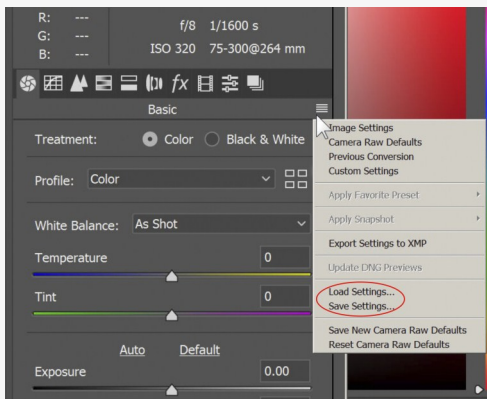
R: ---
G: ---
B: ---

f/8 1/1600 s
ISO 320 75-300@264 mm

Basic

Treatment: Color Black & White

Profile: Color

White Balance: As Shot

Temperature 0

Tint 0

Auto Default

Exposure 0.00

Image Settings
Camera Raw Defaults
Previous Conversion
Custom Settings
Apply Favorite Preset
Apply Snapshot
Export Settings to XMP
Update DNG Previews
Load Settings...
Save Settings...
Save New Camera Raw Defaults
Reset Camera Raw Defaults